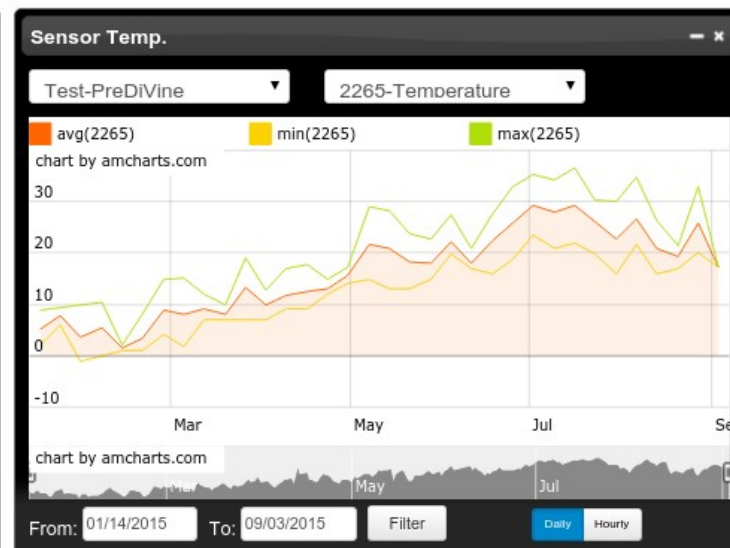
Sensor Temp.

Test-PreDiVine

2265-Temperature

avg(2265) min(2265) max(2265)

chart by amcharts.com

30
20
10
0
-10

Mar May Jul Se

chart by amcharts.com

Mar May Jul

From: 01/14/2015 To: 09/03/2015 Filter Daily Hourly